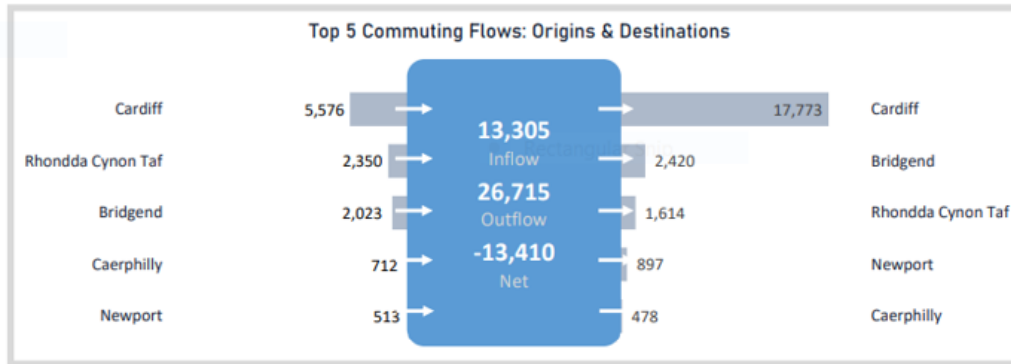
Top 5 Commuting Flows: Origins & Destinations

Cardiff 5,576
Rhondda Cynon Taf 2,350
Bridgend 2,023
Caerphilly 712
Newport 513

13,305
Inflow
26,715
Outflow
-13,410
Net

17,773 Cardiff
2,420 Bridgend
1,614 Rhondda Cynon Taf
897 Newport
478 Caerphilly